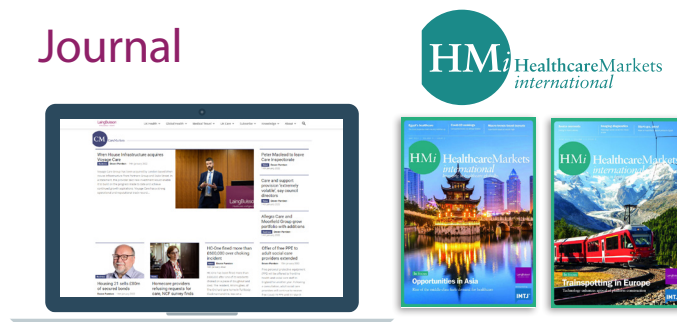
Journal

HMi HealthcareMarkets international

CM

Wren House Infrastructure acquires Voyage Care

Peter Macleod to leave Care Inspectorate

Care and support provision 'extremely volatile', says council directors

Allegro Care and Moorfield Group grow portfolio with additions

Housing 21 sells 200m of secured bonds

Homecare providers refusing requests for care, NOT survey finds

HC-One fined more than £500,000 over choking incident

Effect of free PPE to adult social care providers extended

HMi HealthcareMarkets international

Opportunities in Asia

HMi HealthcareMarkets international

Trainspotting in Europe